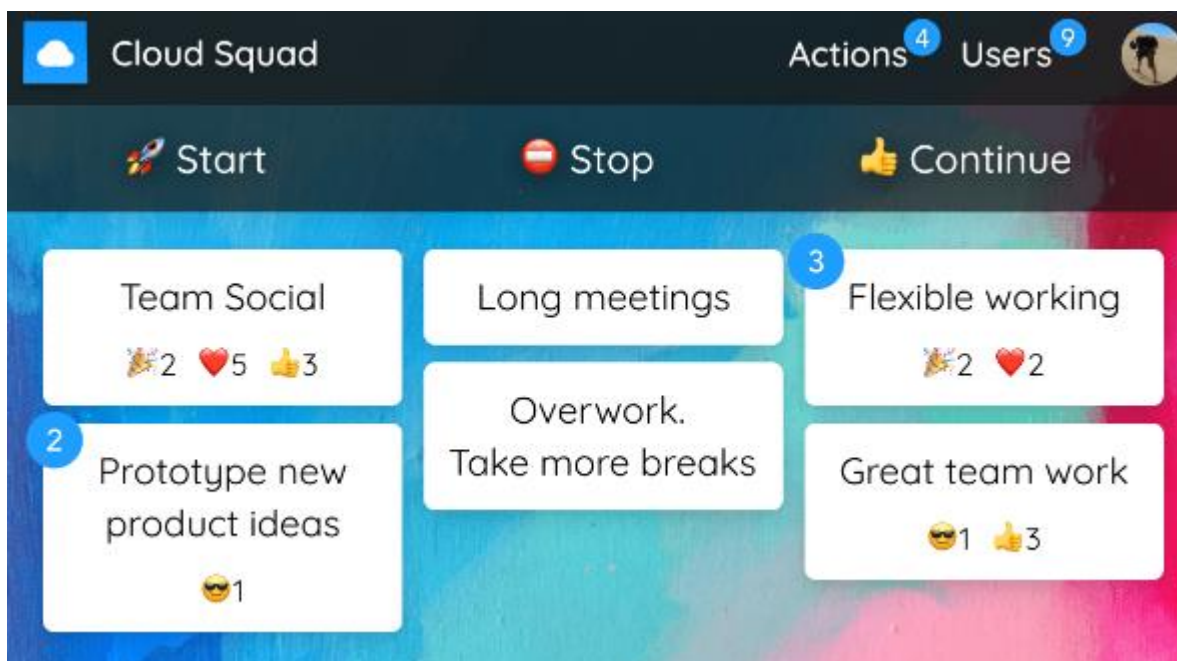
Cloud Squad

Actions 4 Users 9

🚀 Start ⛔ Stop 👍 Continue

Team Social
🎉2 ❤️5 👍3

2
Prototype new product ideas
😎1

Long meetings

Overwork. Take more breaks

3
Flexible working
🎉2 ❤️2

Great team work
😎1 👍3